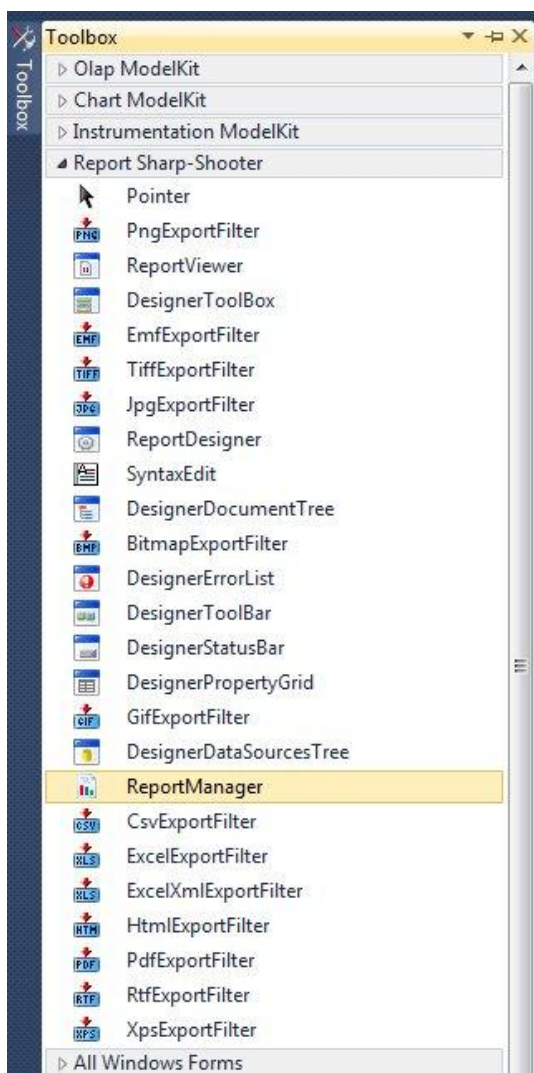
Toolbox
Toolbox
▷ Olap ModelKit
▷ Chart ModelKit
▷ Instrumentation ModelKit
◢ Report Sharp-Shooter
Pointer
PNG PngExportFilter
ReportViewer
DesignerToolBox
EMF EmfExportFilter
TIFF TiffExportFilter
JPG JpgExportFilter
ReportDesigner
SyntaxEdit
DesignerDocumentTree
BMP BitmapExportFilter
DesignerErrorList
DesignerToolBar
DesignerStatusBar
DesignerPropertyGrid
GIF GifExportFilter
DesignerDataSourcesTree
ReportManager
CSV CsvExportFilter
XLS ExcelExportFilter
XLS ExcelXmlExportFilter
HTM HtmlExportFilter
PDF PdfExportFilter
RTF RtfExportFilter
XPS XpsExportFilter
▷ All Windows Forms